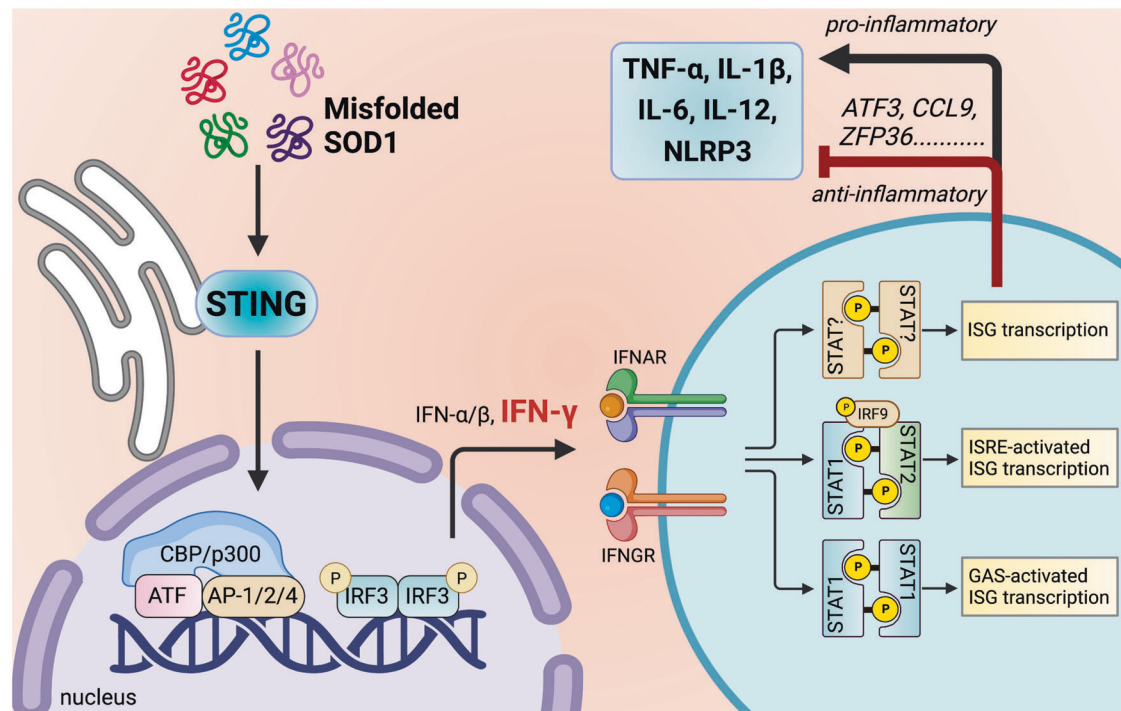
Misfolded SOD1

STING

CBP/p300

ATF

AP-1/2/4

P

IRF3

IRF3

P

nucleus

IFN-α/β, IFN-γ

IFNAR

IFNGR

pro-inflammatory

TNF-α, IL-1β, IL-6, IL-12, NLRP3

ATF3, CCL9, ZFP36...........

anti-inflammatory

STAT?

STAT?

P

P

ISG transcription

P

IRF9

STAT1

STAT2

P

P

ISRE-activated ISG transcription

STAT1

STAT1

P

P

GAS-activated ISG transcription